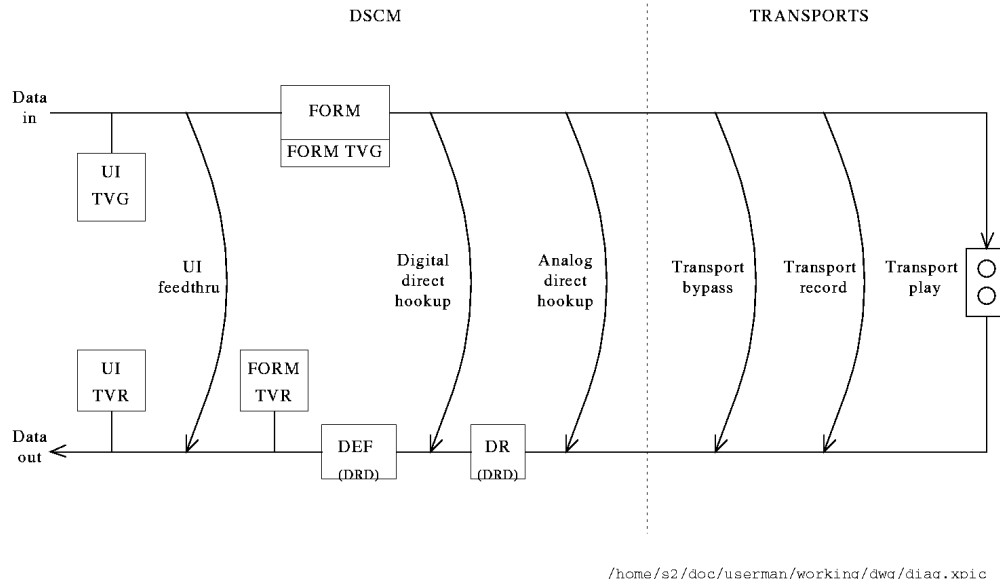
DSCM

TRANSPORTS

Data in

FORM

FORM TVG

UI TVG

UI feedthru

Digital direct hookup

Analog direct hookup

Transport bypass

Transport record

Transport play

UI TVR

FORM TVR

Data out

DEF (DRD)

DR (DRD)

/home/s2/doc/userman/working/dwg/diag.xpic